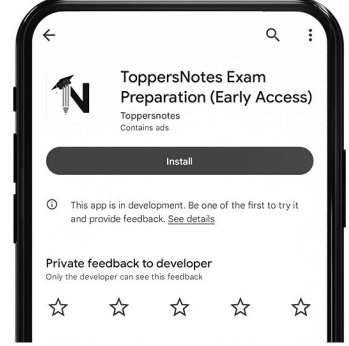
ToppersNotes Exam Preparation (Early Access)

Toppersnotes
Contains ads

Install

This app is in development. Be one of the first to try it and provide feedback. See details

Private feedback to developer
Only the developer can see this feedback